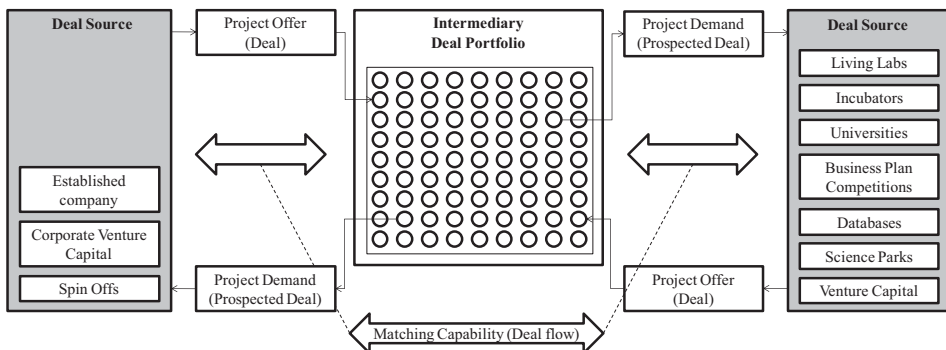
Deal Source

Established company

Corporate Venture Capital

Spin Offs

Project Offer (Deal)

Intermediary Deal Portfolio

Project Demand (Prospected Deal)

Deal Source

Living Labs

Incubators

Universities

Business Plan Competitions

Databases

Science Parks

Venture Capital

Project Demand (Prospected Deal)

Project Offer (Deal)

Matching Capability (Deal flow)